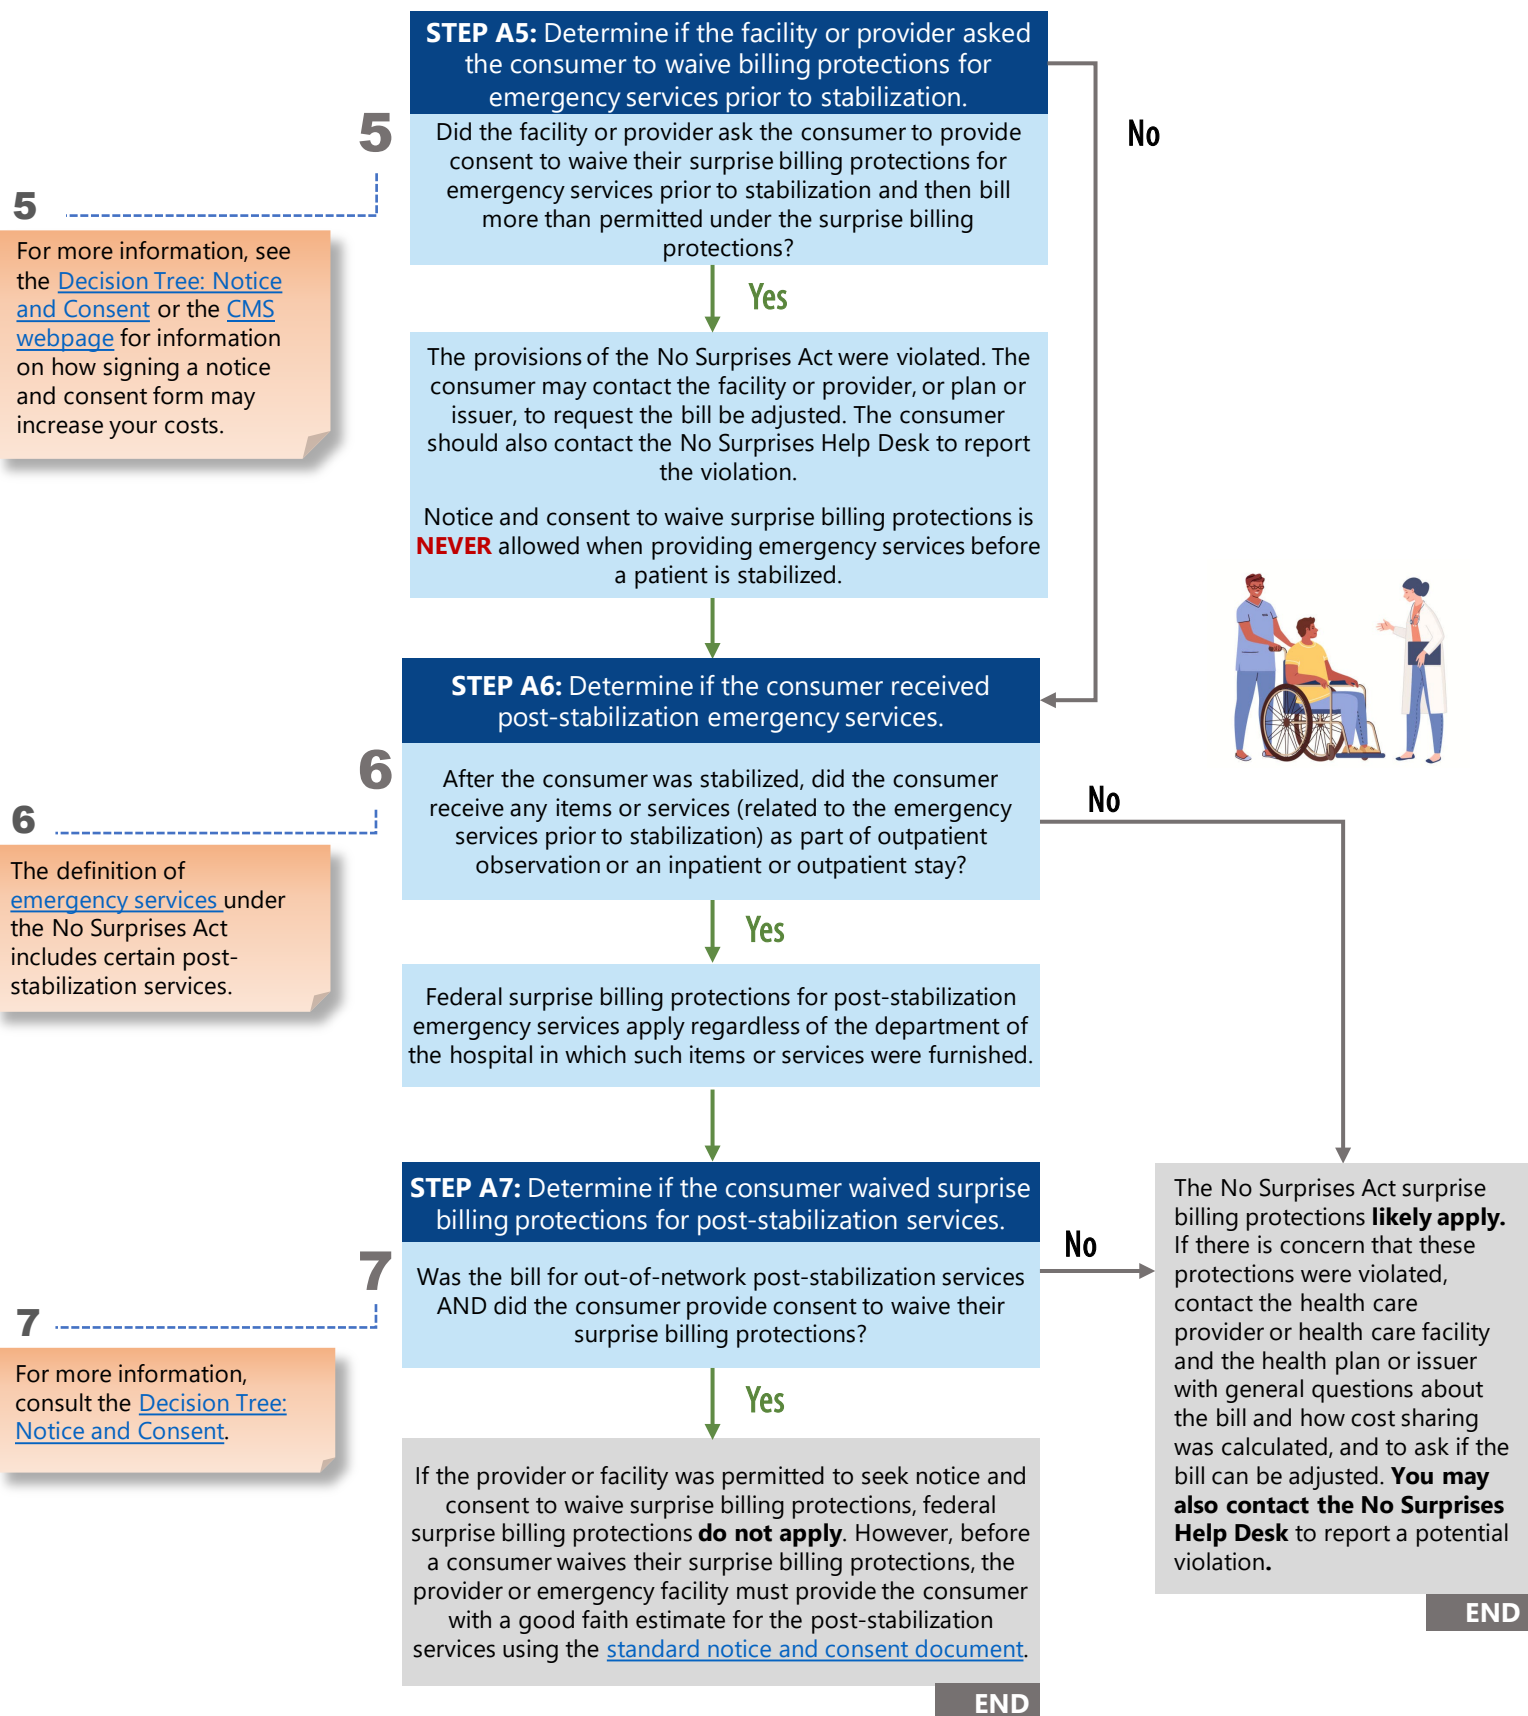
STEP A5: Determine if the facility or provider asked the consumer to waive billing protections for emergency services prior to stabilization.

5

Did the facility or provider ask the consumer to provide consent to waive their surprise billing protections for emergency services prior to stabilization and then bill more than permitted under the surprise billing protections?

No

5

For more information, see the Decision Tree: Notice and Consent or the CMS webpage for information on how signing a notice and consent form may increase your costs.

Yes

The provisions of the No Surprises Act were violated. The consumer may contact the facility or provider, or plan or issuer, to request the bill be adjusted. The consumer should also contact the No Surprises Help Desk to report the violation.

Notice and consent to waive surprise billing protections is NEVER allowed when providing emergency services before a patient is stabilized.

STEP A6: Determine if the consumer received post-stabilization emergency services.

6

After the consumer was stabilized, did the consumer receive any items or services (related to the emergency services prior to stabilization) as part of outpatient observation or an inpatient or outpatient stay?

No

6

The definition of emergency services under the No Surprises Act includes certain post-stabilization services.

Yes

Federal surprise billing protections for post-stabilization emergency services apply regardless of the department of the hospital in which such items or services were furnished.

STEP A7: Determine if the consumer waived surprise billing protections for post-stabilization services.

7

Was the bill for out-of-network post-stabilization services AND did the consumer provide consent to waive their surprise billing protections?

No

7

For more information, consult the Decision Tree: Notice and Consent.

Yes

If the provider or facility was permitted to seek notice and consent to waive surprise billing protections, federal surprise billing protections do not apply. However, before a consumer waives their surprise billing protections, the provider or emergency facility must provide the consumer with a good faith estimate for the post-stabilization services using the standard notice and consent document.

END

The No Surprises Act surprise billing protections likely apply. If there is concern that these protections were violated, contact the health care provider or health care facility and the health plan or issuer with general questions about the bill and how cost sharing was calculated, and to ask if the bill can be adjusted. You may also contact the No Surprises Help Desk to report a potential violation.

END